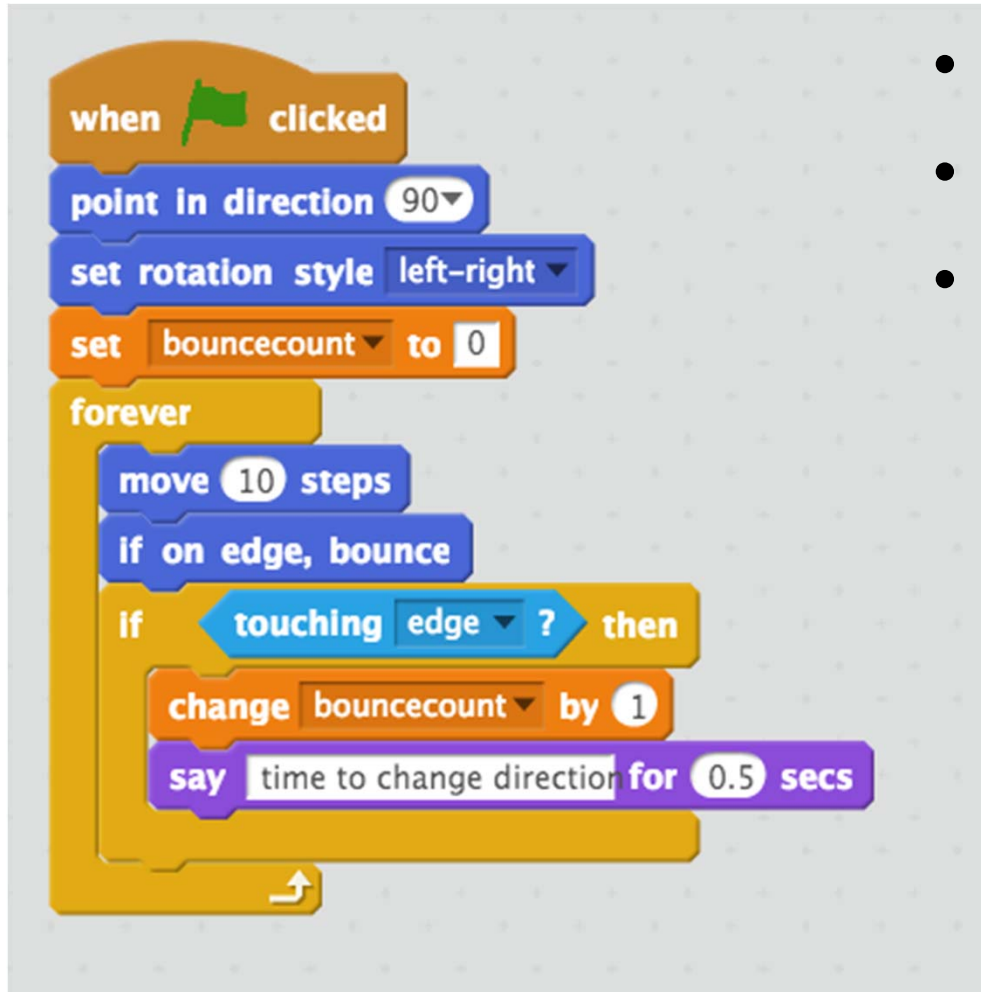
when clicked
point in direction 90
set rotation style left-right
set bouncecount to 0
forever
move 10 steps
if on edge, bounce
if touching edge ? then
change bouncecount by 1
say time to change directio for 0.5 secs